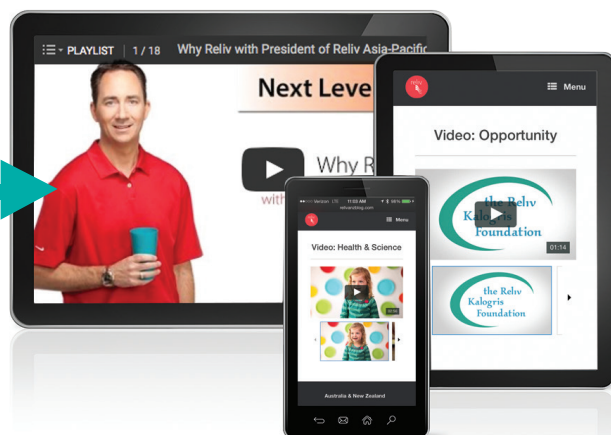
PLAYLIST | 1 / 18 Why Reliv with President of Reliv Asia-Pacific

Next Leve

Why R

with

Menu

Video: Opportunity

the Reliv Kalogris Foundation

01:14

the Reliv Kalogris Foundation

Verizon 11:03 AM 98%

relivandblog.com

Menu

Video: Health & Science

Australia & New Zealand